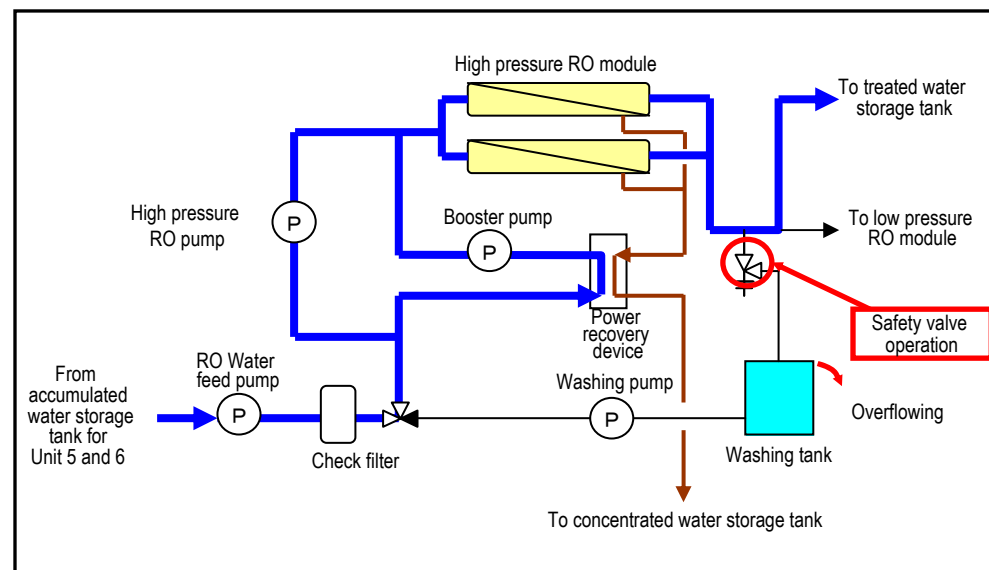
High pressure RO module

To treated water storage tank

High pressure RO pump

P

Booster pump

P

To low pressure RO module

Safety valve operation

Power recovery device

From accumulated water storage tank for Unit 5 and 6

RO Water feed pump

P

Check filter

Washing pump

P

Washing tank

Overflowing

To concentrated water storage tank